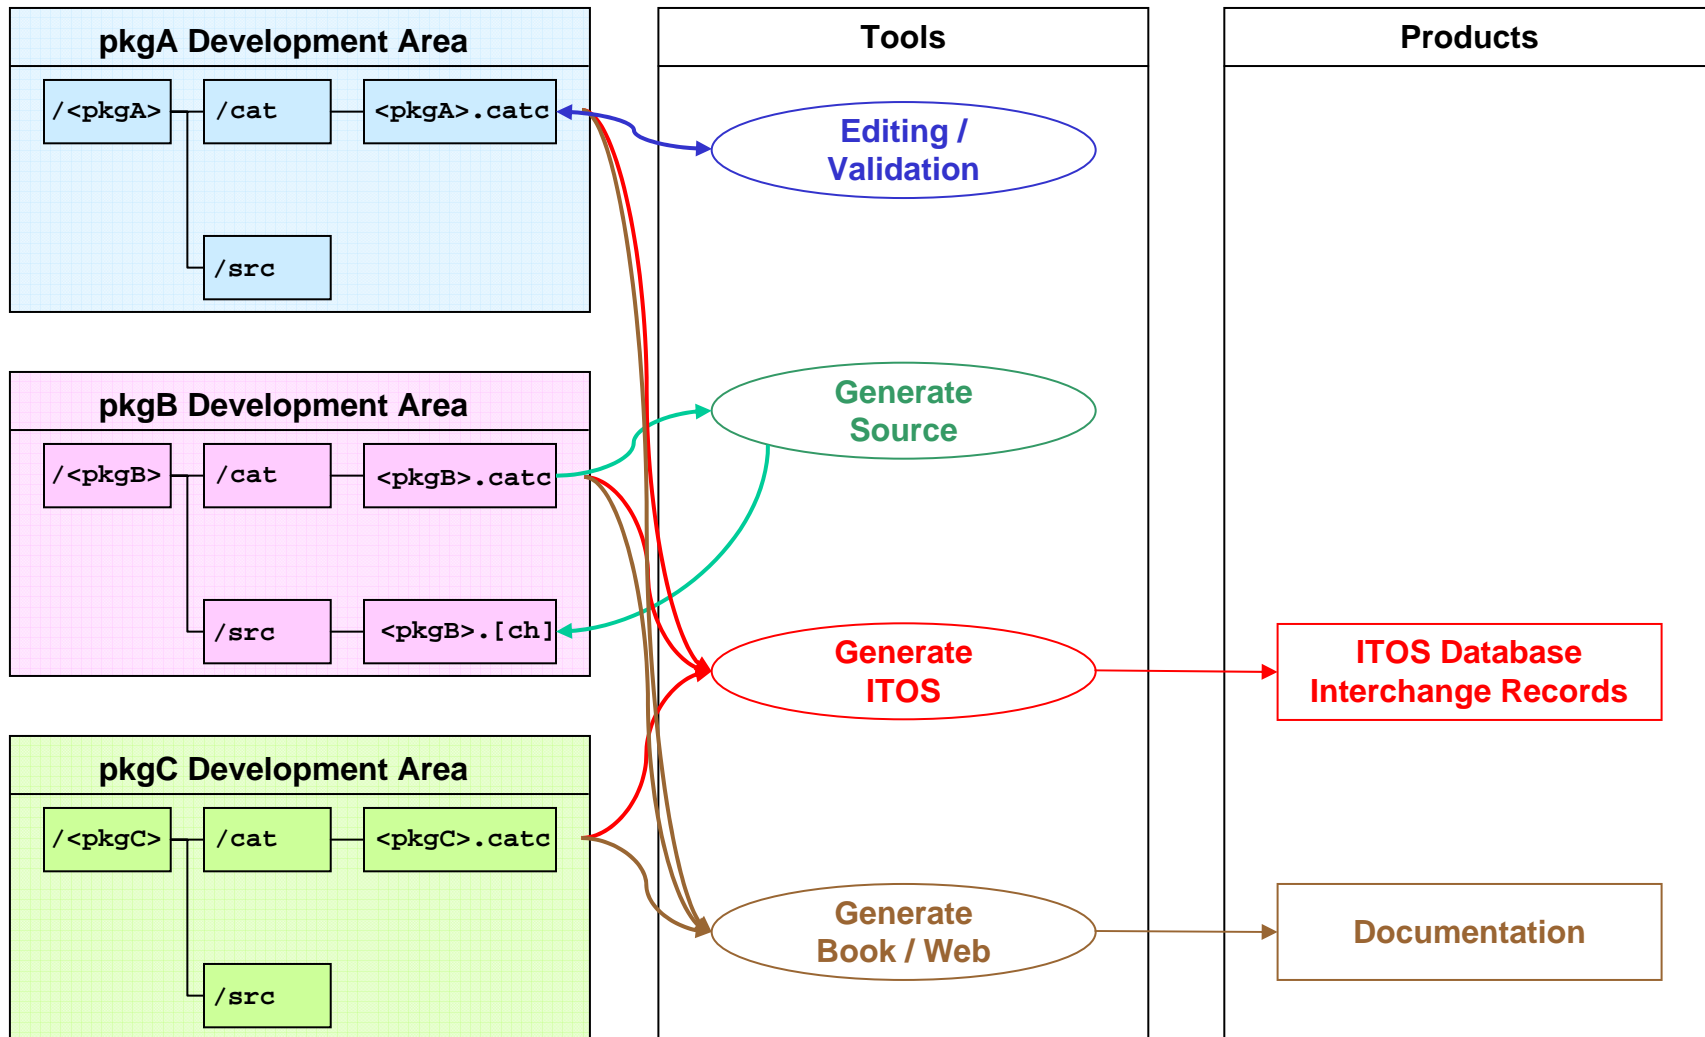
pkgA Development Area

/<pkgA>

/cat

<pkgA>.catc

/src

pkgB Development Area

/<pkgB>

/cat

<pkgB>.catc

/src

<pkgB>.[ch]

pkgC Development Area

/<pkgC>

/cat

<pkgC>.catc

/src

Tools

Editing / Validation

Generate Source

Generate ITOS

Generate Book / Web

Products

ITOS Database Interchange Records

Documentation